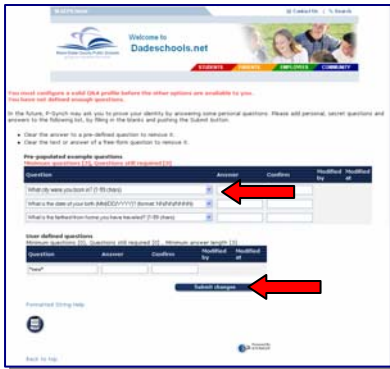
Contact | Search

Welcome to Dadeschools.net

Miami-Dade County Public Schools

STUDENTS PARENTS EMPLOYEES COMMUNITY

You must configure a valid Q&A profile before the other options are available to you.
You have not defined enough questions.

In the future, P-Synch may ask you to prove your identity by answering some personal questions. Please add personal, secret questions and answers to the following list, by filling in the blanks and pushing the Submit button.

- Clear the answer to a pre-defined question to remove it.
- Clear the text or answer of a free-form question to remove it.

Pre-populated example questions
Minimum questions [3], Questions still required [3]

| Question | Answer | Confirm | Modified by | Modified at |
|---|---|---|---|---|
| What city were you born in? (1-99 chars) | | | | |
| What is the date of your birth (MM/DD/YYYY)? (format: NN/NN/NNNN) | | | | |
| What is the farthest from home you have traveled? (1-99 chars) | | | | |

User defined questions
Minimum questions [0], Questions still required [0] , Minimum answer length [3]

| Question | Answer | Confirm | Modified by | Modified at |
|---|---|---|---|---|
| *new* | | | | |

Submit changes

Formatted String Help

Back to top